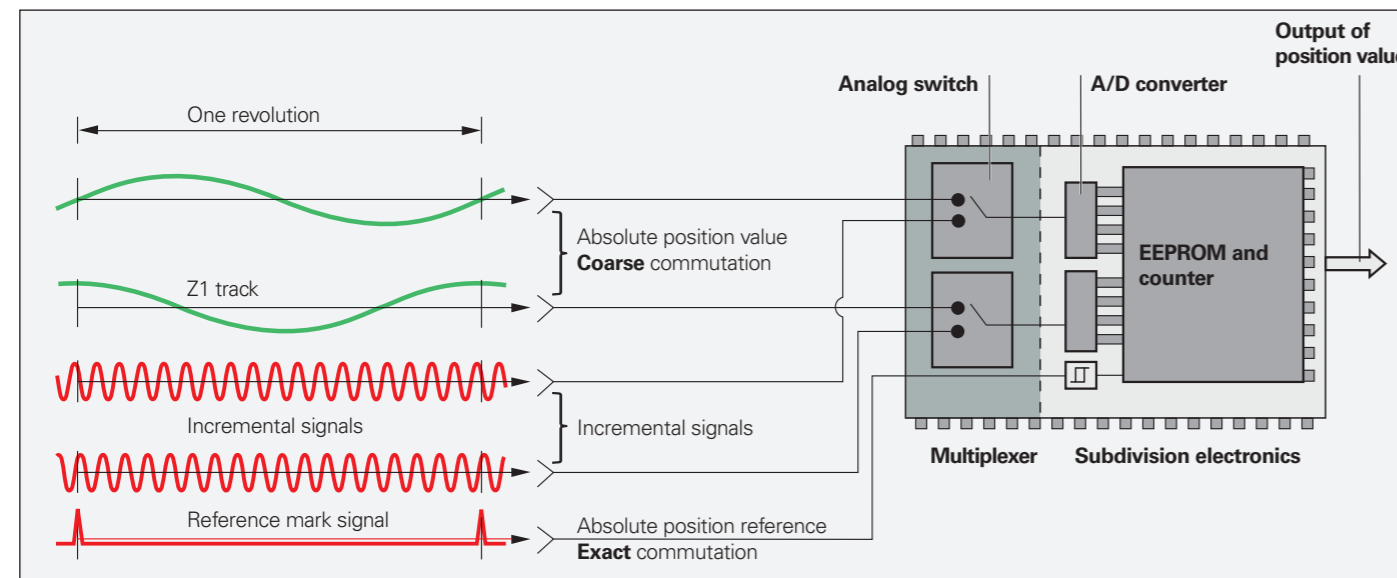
Output of position valu

Analog switch

A/D converter

One revolution

Absolute position value
**Coarse** commutation

Z1 track

EEPROM and counter

Incremental signals

Incremental signals

Multiplexer

Subdivision electronics

Reference mark signal

Absolute position reference
**Exact** commutation